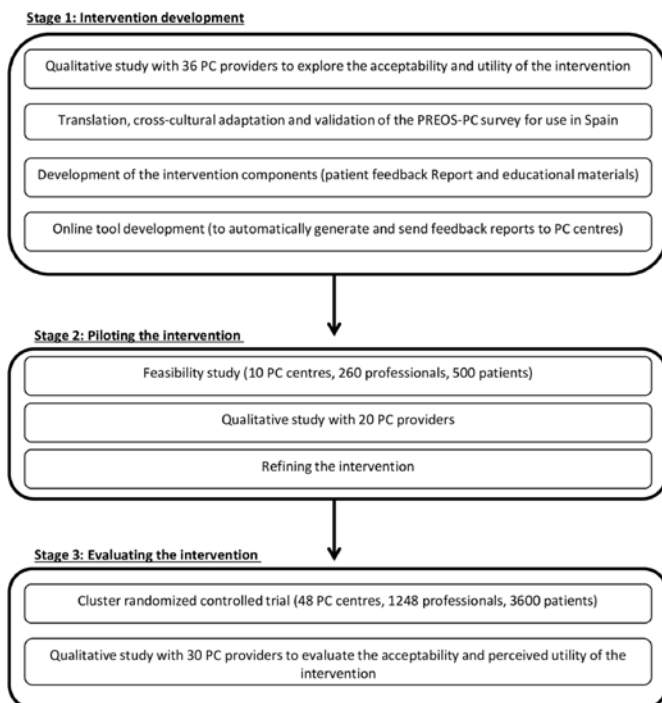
Stage 1: Intervention development

Qualitative study with 36 PC providers to explore the acceptability and utility of the intervention

Translation, cross-cultural adaptation and validation of the PREOS-PC survey for use in Spain

Development of the intervention components (patient feedback Report and educational materials)

Online tool development (to automatically generate and send feedback reports to PC centres)

Stage 2: Piloting the intervention

Feasibility study (10 PC centres, 260 professionals, 500 patients)

Qualitative study with 20 PC providers

Refining the intervention

Stage 3: Evaluating the intervention

Cluster randomized controlled trial (48 PC centres, 1248 professionals, 3600 patients)

Qualitative study with 30 PC providers to evaluate the acceptability and perceived utility of the intervention